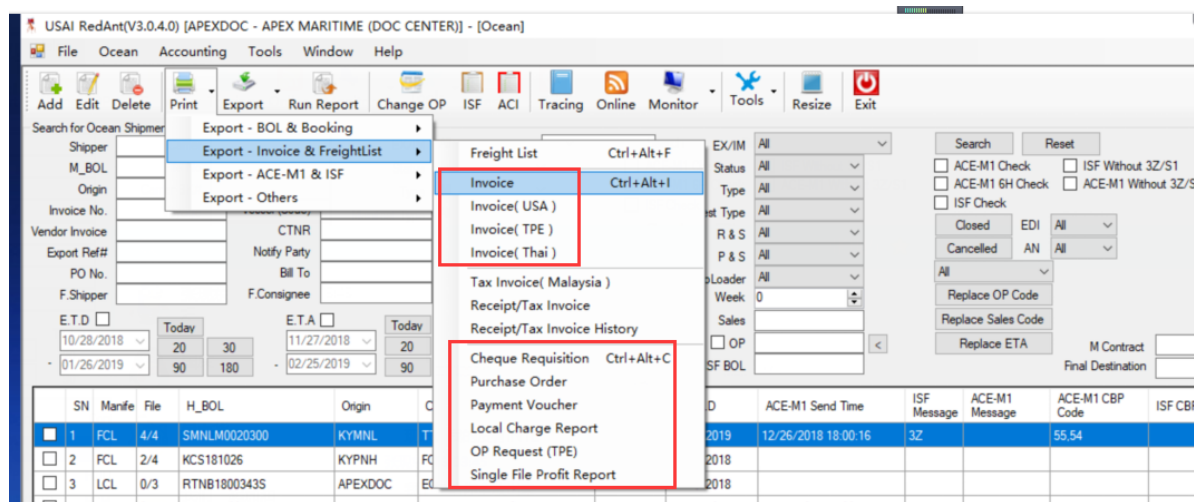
USAI RedAnt(V3.0.4.0) [APEXDOC - APEX MARITIME (DOC CENTER)] - [Ocean]

File Ocean Accounting Tools Window Help

Add Edit Delete Print Export Run Report Change OP ISF ACI Tracing Online Monitor Tools Resize Exit

Search for Ocean Shipmen

Shipper
M_BOL
Origin
Invoice No.
Vendor Invoice
Export Ref#
PO No.
F.Shipper

CTNR
Notify Party
Bill To
F.Consignee

E.T.D
10/28/2018
01/26/2019
Today
20 30
90 180

E.T.A
11/27/2018
02/25/2019
Today
20
90

Export - BOL & Booking
Export - Invoice & FreightList
Export - ACE-M1 & ISF
Export - Others

Freight List Ctrl+Alt+F
Invoice Ctrl+Alt+I
Invoice( USA )
Invoice( TPE )
Invoice( Thai )
Tax Invoice( Malaysia )
Receipt/Tax Invoice
Receipt/Tax Invoice History
Cheque Requisition Ctrl+Alt+C
Purchase Order
Payment Voucher
Local Charge Report
OP Request (TPE)
Single File Profit Report

EX/IM All
Status All
Type All
Type All
R & S All
P & S All
Loader All
Week 0
Sales
OP
ISF BOL

Search Reset
ACE-M1 Check
ISF Without 3Z/S1
ACE-M1 6H Check
ACE-M1 Without 3Z/S
ISF Check
Closed EDI All
Cancelled AN All
All
Replace OP Code
Replace Sales Code
Replace ETA
M Contract
Final Destination

| | SN | Manife | File | H_BOL | Origin | | D | ACE-M1 Send Time | ISF Message | ACE-M1 Message | ACE-M1 CBP Code | ISF CBP |
|---|---|---|---|---|---|---|---|---|---|---|---|---|
| | 1 | FCL | 4/4 | SMNLM0020300 | KYMNL | | 2019 | 12/26/2018 18:00:16 | 3Z | | 55,54 | |
| | 2 | FCL | 2/4 | KCS181026 | KYPNH | | 2018 | | | | | |
| | 3 | LCL | 0/3 | RTNB1800343S | APEXDOC | | 2018 | | | | | |